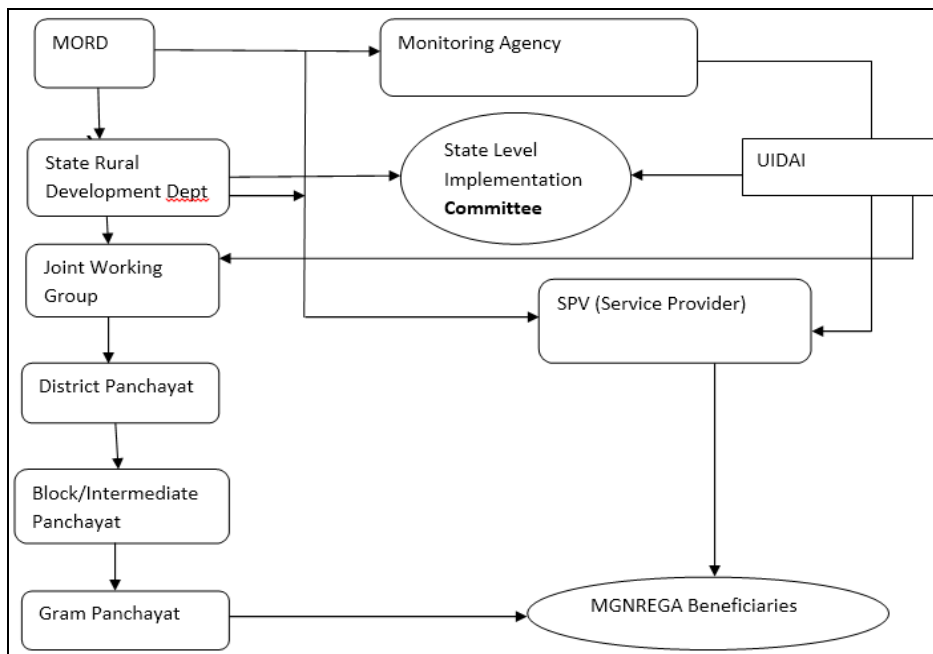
MORD

Monitoring Agency

State Rural Development Dept

State Level Implementation **Committee**

UIDAI

Joint Working Group

SPV (Service Provider)

District Panchayat

Block/Intermediate Panchayat

Gram Panchayat

MGNREGA Beneficiaries